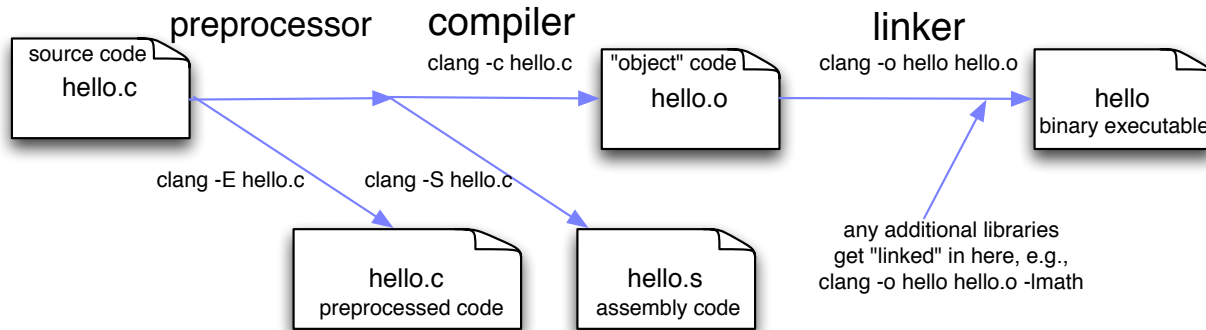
preprocessor

compiler

linker

source code
hello.c

clang -c hello.c

"object" code
hello.o

clang -o hello hello.o

hello
binary executable

clang -E hello.c

clang -S hello.c

hello.c
preprocessed code

hello.s
assembly code

any additional libraries get "linked" in here, e.g., clang -o hello hello.o -lmath